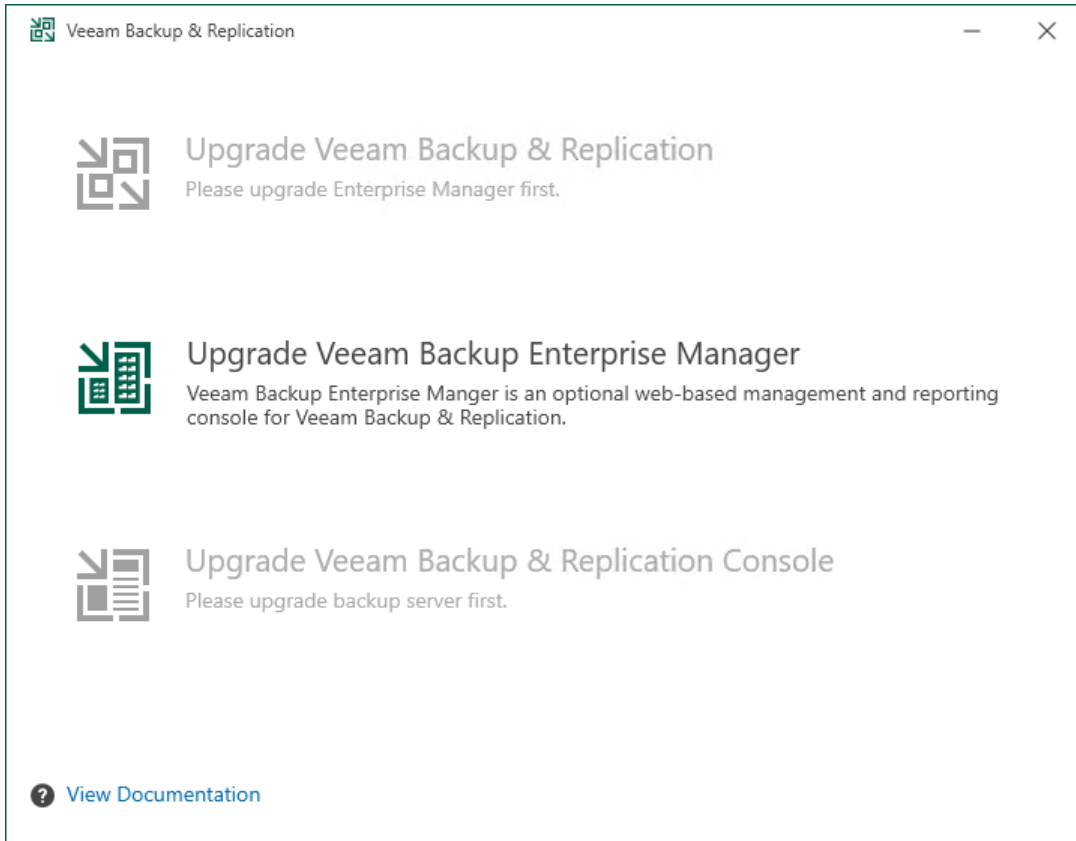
Veeam Backup & Replication

Upgrade Veeam Backup & Replication
Please upgrade Enterprise Manager first.

Upgrade Veeam Backup Enterprise Manager
Veeam Backup Enterprise Manger is an optional web-based management and reporting console for Veeam Backup & Replication.

Upgrade Veeam Backup & Replication Console
Please upgrade backup server first.

View Documentation